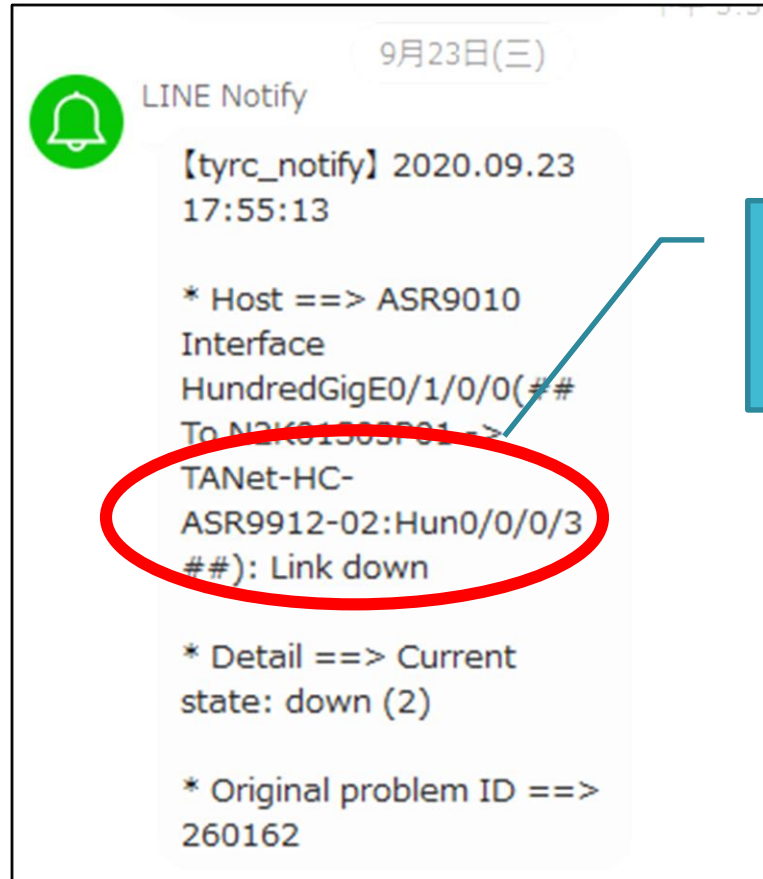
9月23日(三)

LINE Notify

【tyrc_notify】2020.09.23 17:55:13

* Host ==> ASR9010 Interface HundredGigE0/1/0/0(## To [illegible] -> TANet-HC-ASR9912-02:Hun0/0/0/3 ##): Link down

* Detail ==> Current state: down (2)

* Original problem ID ==> 260162